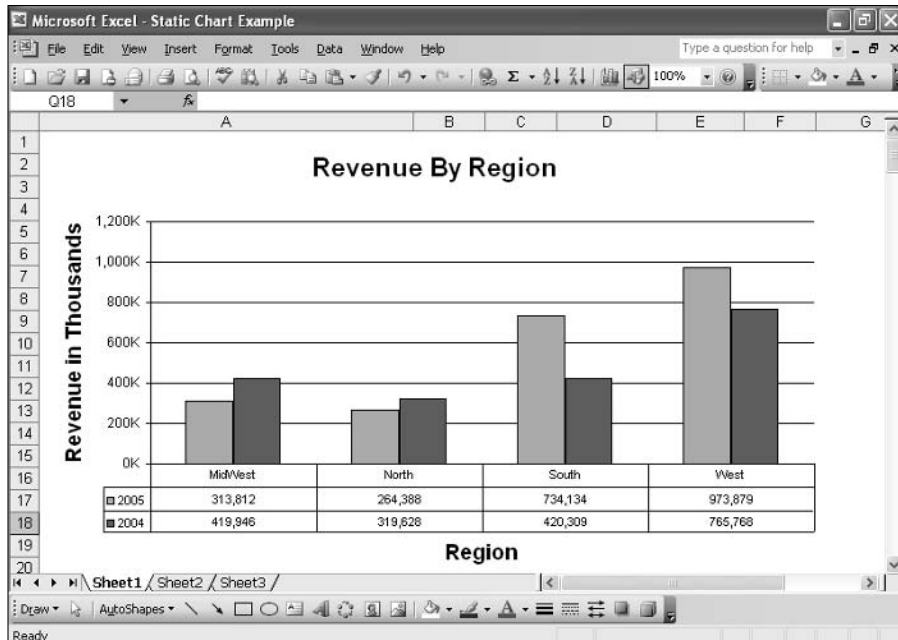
Microsoft Excel - Static Chart Example

File Edit View Insert Format Tools Data Window Help

Type a question for help

100%

Q18 $f_x$

A B C D E F G

1
2
3
4
5
6
7
8
9
10
11
12
13
14
15
16
17
18
19
20

Revenue By Region

Revenue in Thousands

1,200K
1,000K
800K
600K
400K
200K
0K

| | MidWest | North | South | West |
|---|---|---|---|---|
| 2005 | 313,812 | 264,388 | 734,134 | 973,879 |
| 2004 | 419,946 | 319,628 | 420,309 | 765,768 |

Region

Sheet1 Sheet2 Sheet3

Draw AutoShapes

Ready